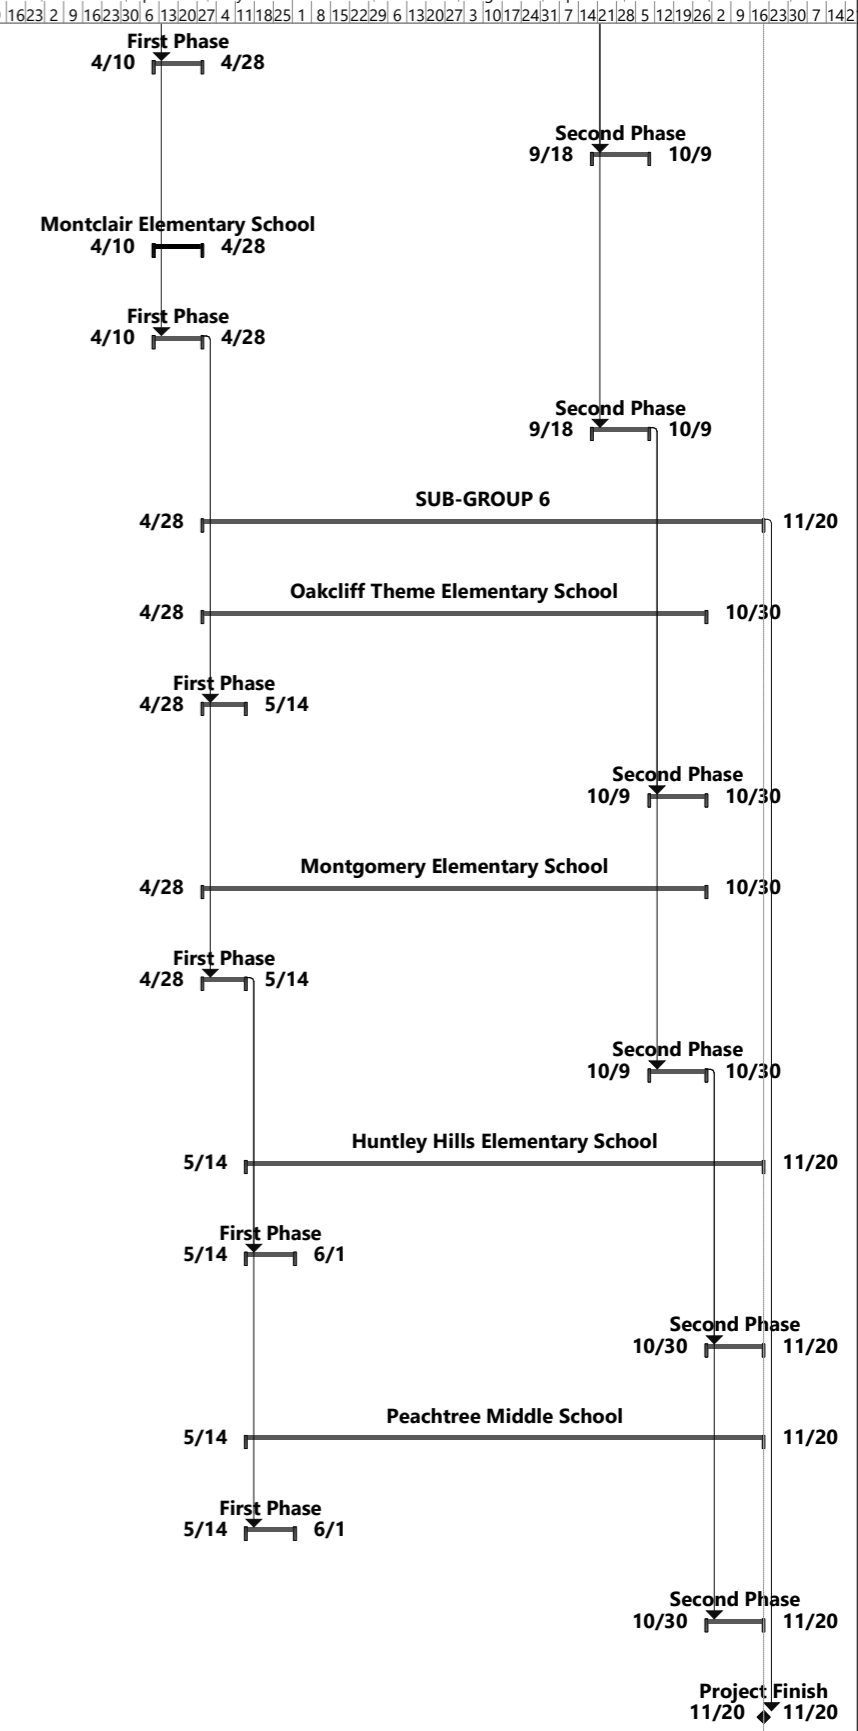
16 23 2 9 16 23 30 6 13 20 27 4 11 18 25 1 8 15 22 29 6 13 20 27 3 10 17 24 31 7 14 21 28 5 12 19 26 2 9 16 23 30 7 14 2

First Phase
4/10 4/28

Second Phase
9/18 10/9

Montclair Elementary School
4/10 4/28

First Phase
4/10 4/28

Second Phase
9/18 10/9

SUB-GROUP 6
4/28 11/20

Oakcliff Theme Elementary School
4/28 10/30

First Phase
4/28 5/14

Second Phase
10/9 10/30

Montgomery Elementary School
4/28 10/30

First Phase
4/28 5/14

Second Phase
10/9 10/30

Huntley Hills Elementary School
5/14 11/20

First Phase
5/14 6/1

Second Phase
10/30 11/20

Peachtree Middle School
5/14 11/20

First Phase
5/14 6/1

Second Phase
10/30 11/20

Project Finish
11/20 11/20